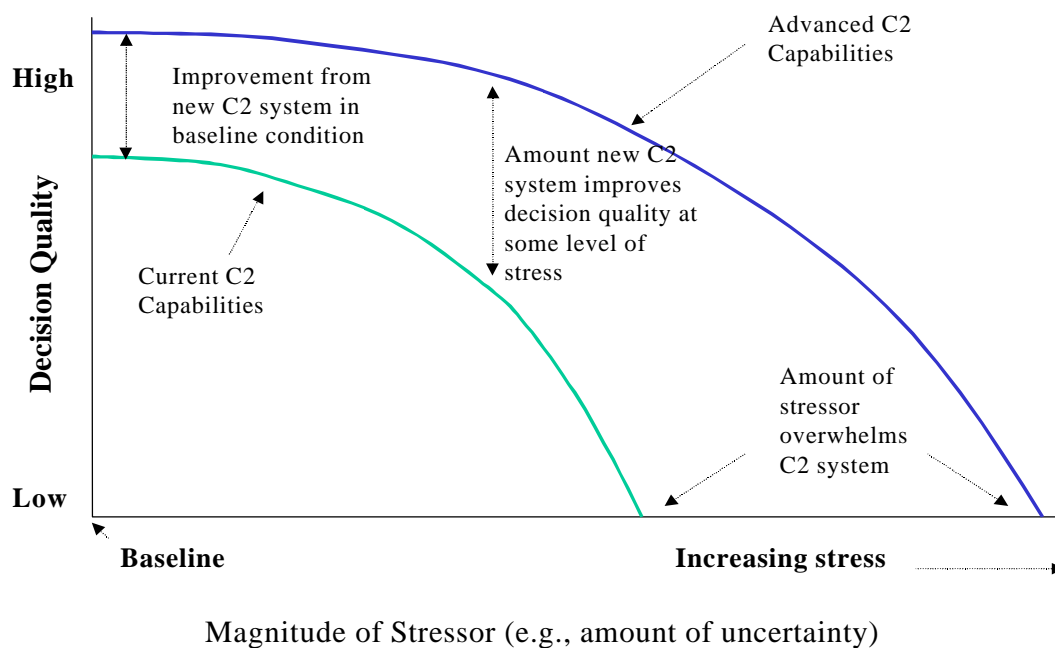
High

Decision Quality

Low

Improvement from new C2 system in baseline condition

Advanced C2 Capabilities

Amount new C2 system improves decision quality at some level of stress

Current C2 Capabilities

Amount of stressor overwhelms C2 system

Baseline

Increasing stress

Magnitude of Stressor (e.g., amount of uncertainty)